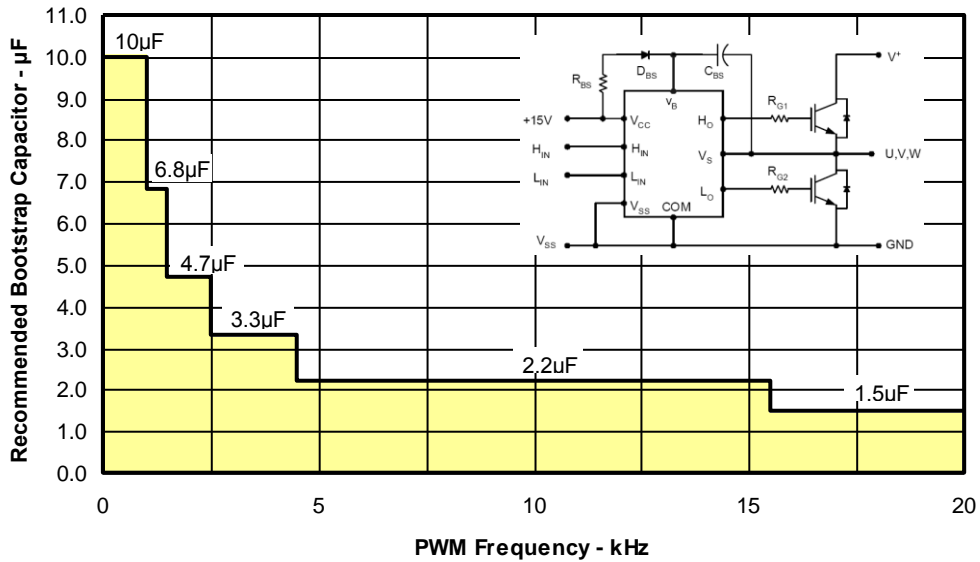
Recommended Bootstrap Capacitor - µF

11.0
10.0
9.0
8.0
7.0
6.0
5.0
4.0
3.0
2.0
1.0
0.0

10µF
6.8µF
4.7µF
3.3µF
2.2µF
1.5µF

$R_{BS}$
$D_{BS}$
$C_{BS}$
$V_B$
$V^+$
+15V
$V_{CC}$
$H_O$
$R_{G1}$
$H_{IN}$
$H_{IN}$
$V_S$
U,V,W
$L_{IN}$
$L_{IN}$
$L_O$
$R_{G2}$
$V_{SS}$
COM
$V_{SS}$
GND

0
5
10
15
20

PWM Frequency - kHz